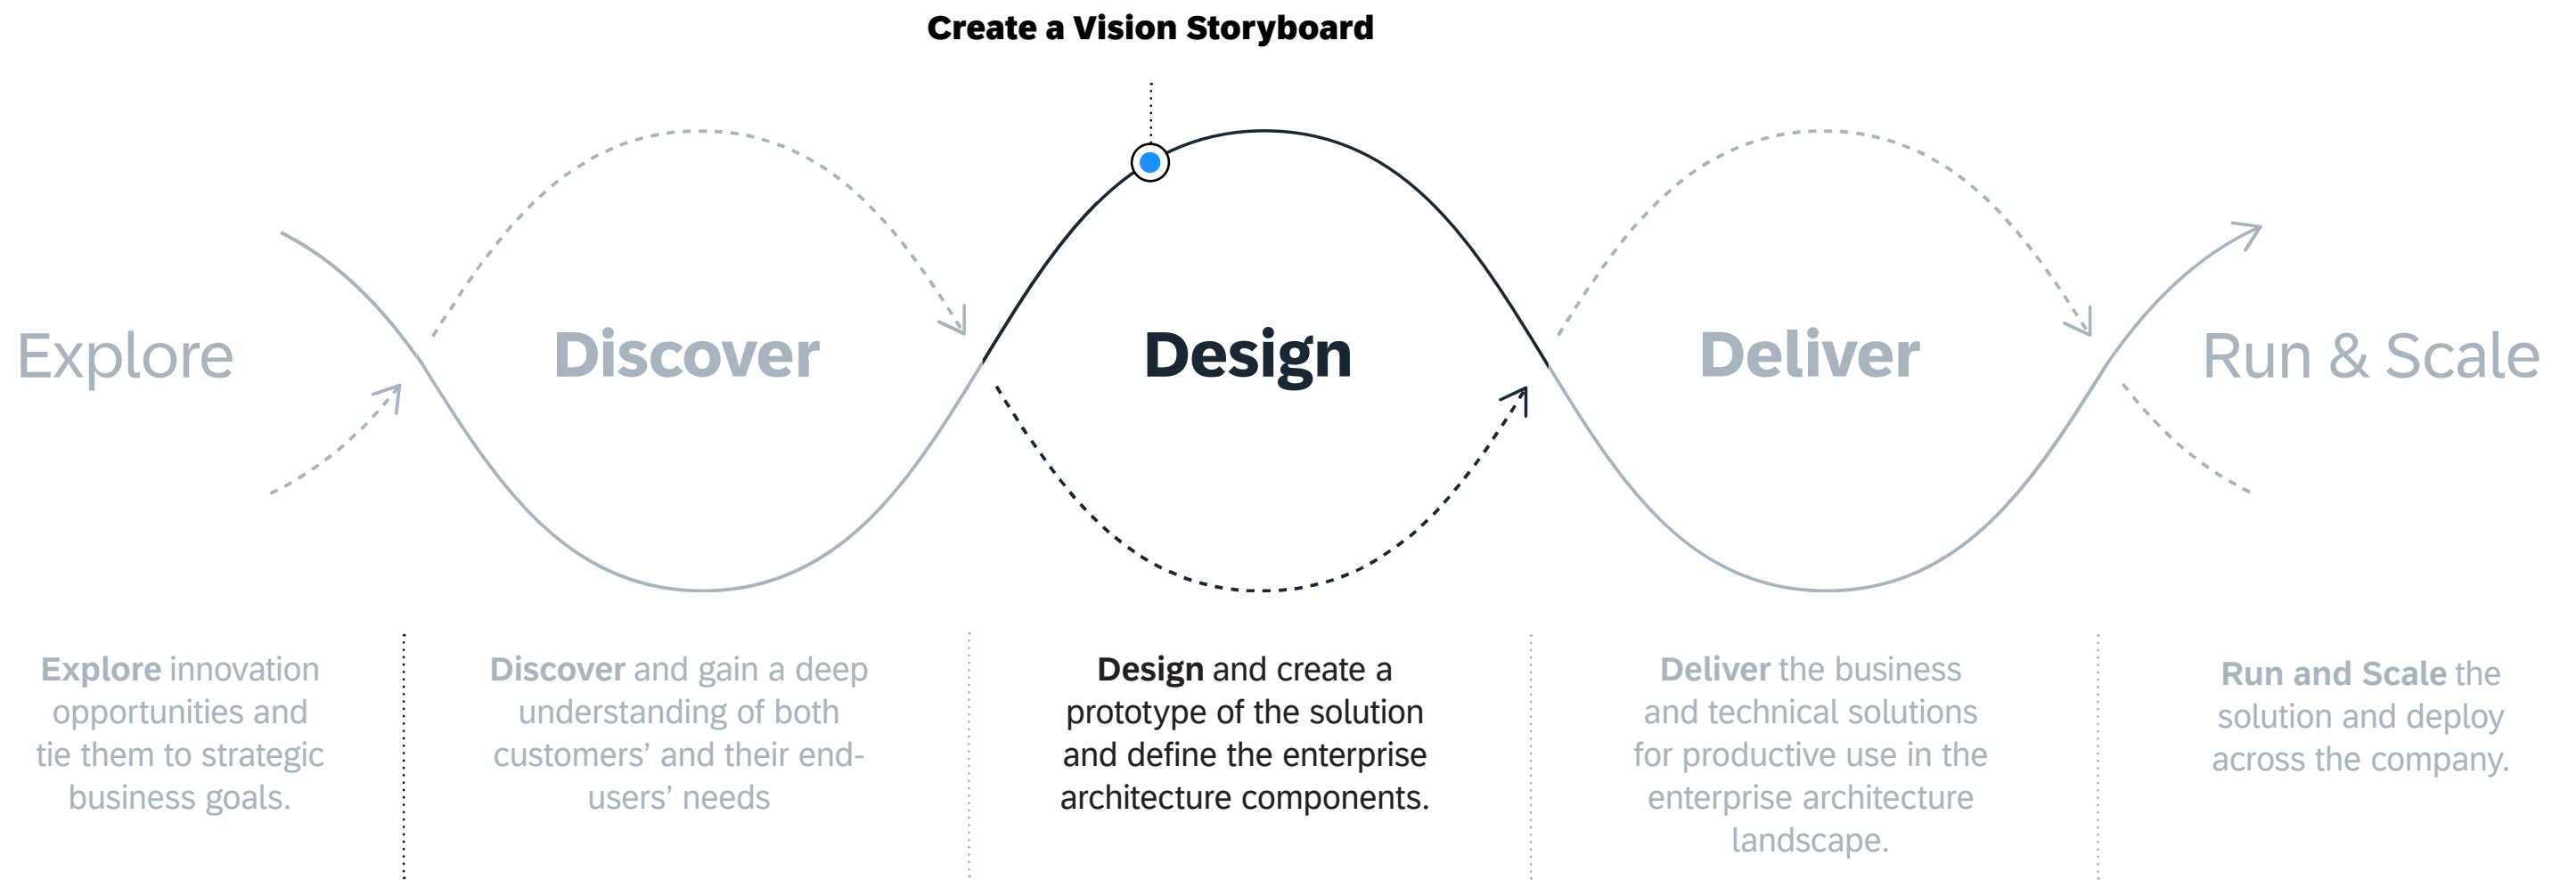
Create a Vision Storyboard

Explore

Discover

Design

Deliver

Run & Scale

**Explore** innovation opportunities and tie them to strategic business goals.

**Discover** and gain a deep understanding of both customers' and their end-users' needs

**Design** and create a prototype of the solution and define the enterprise architecture components.

**Deliver** the business and technical solutions for productive use in the enterprise architecture landscape.

**Run and Scale** the solution and deploy across the company.